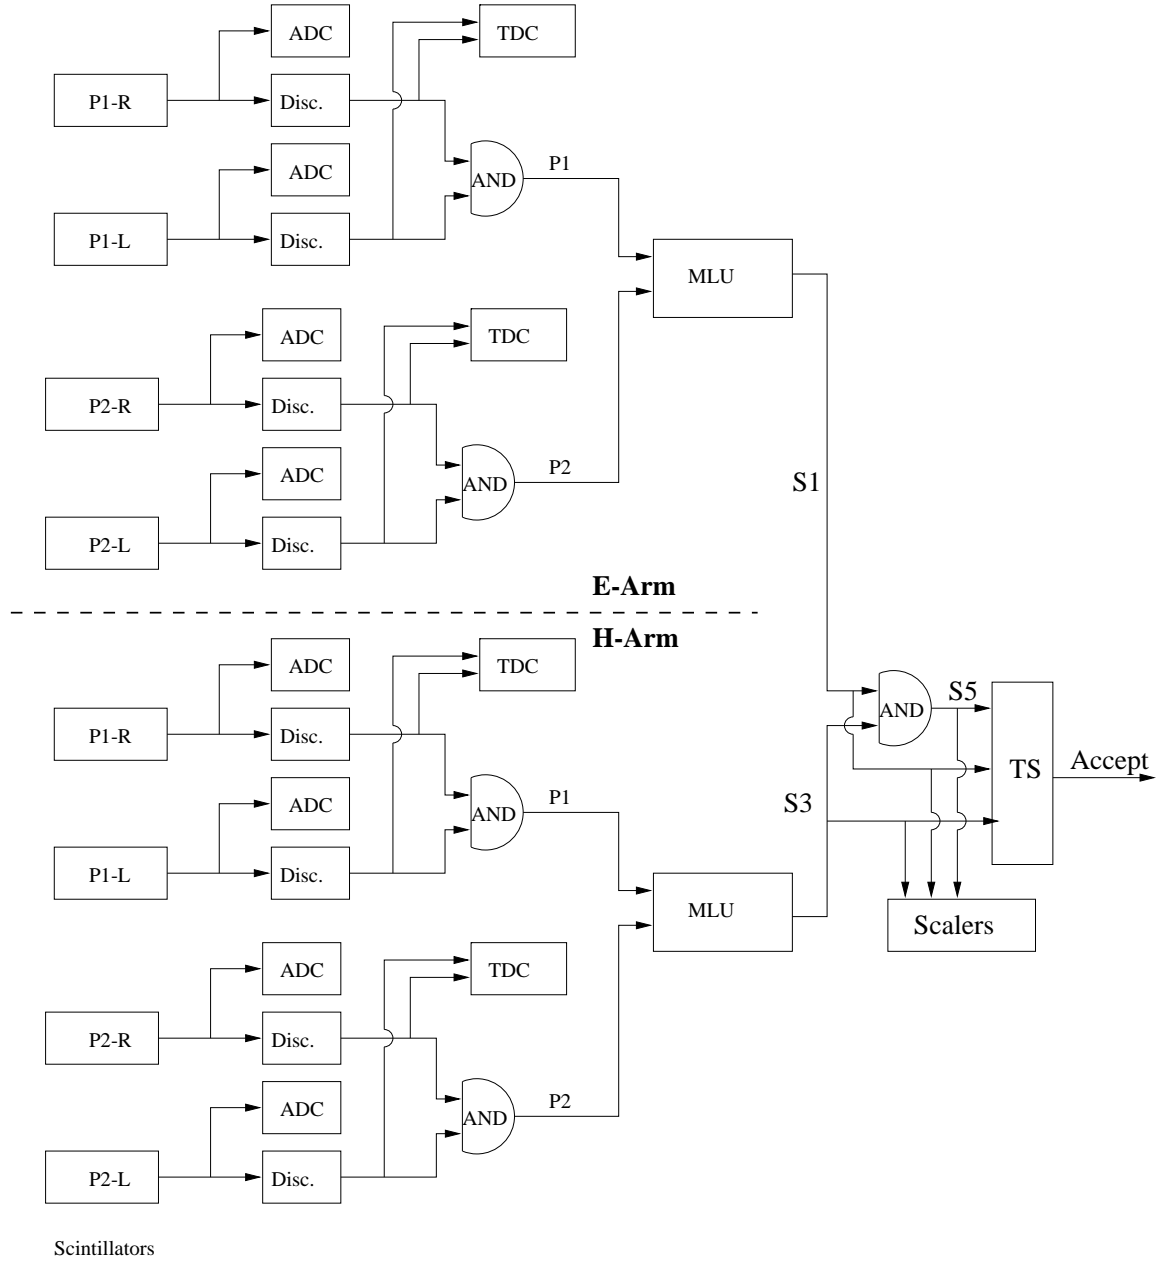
ADC
TDC
P1-R
Disc.
ADC
AND
P1
P1-L
Disc.
MLU
ADC
TDC
P2-R
Disc.
ADC
AND
P2
P2-L
Disc.
S1
E-Arm
H-Arm
ADC
TDC
P1-R
Disc.
AND
S5
TS
Accept
ADC
AND
P1
S3
P1-L
Disc.
MLU
Scalers
ADC
TDC
P2-R
Disc.
ADC
AND
P2
P2-L
Disc.
Scintillators